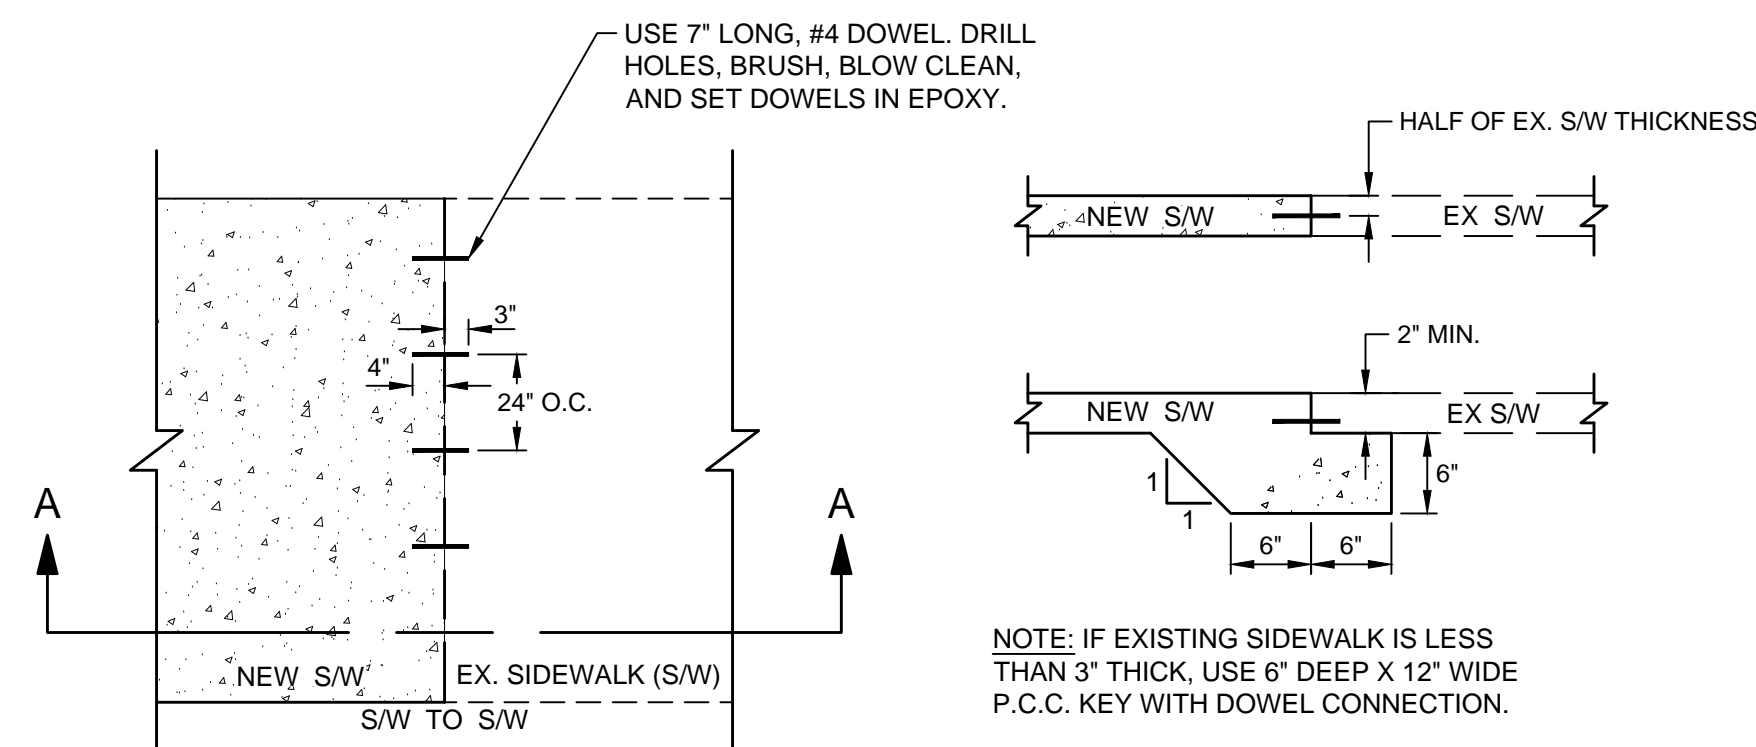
USE 7" LONG, #4 DOWEL. DRILL HOLES, BRUSH, BLOW CLEAN, AND SET DOWELS IN EPOXY.

3"

4"

24" O.C.

A

A

NEW S/W

EX. SIDEWALK (S/W)

S/W TO S/W

HALF OF EX. S/W THICKNESS

NEW S/W

EX S/W

2" MIN.

NEW S/W

EX S/W

1

1

6"

6"

6"

NOTE: IF EXISTING SIDEWALK IS LESS THAN 3" THICK, USE 6" DEEP X 12" WIDE P.C.C. KEY WITH DOWEL CONNECTION.